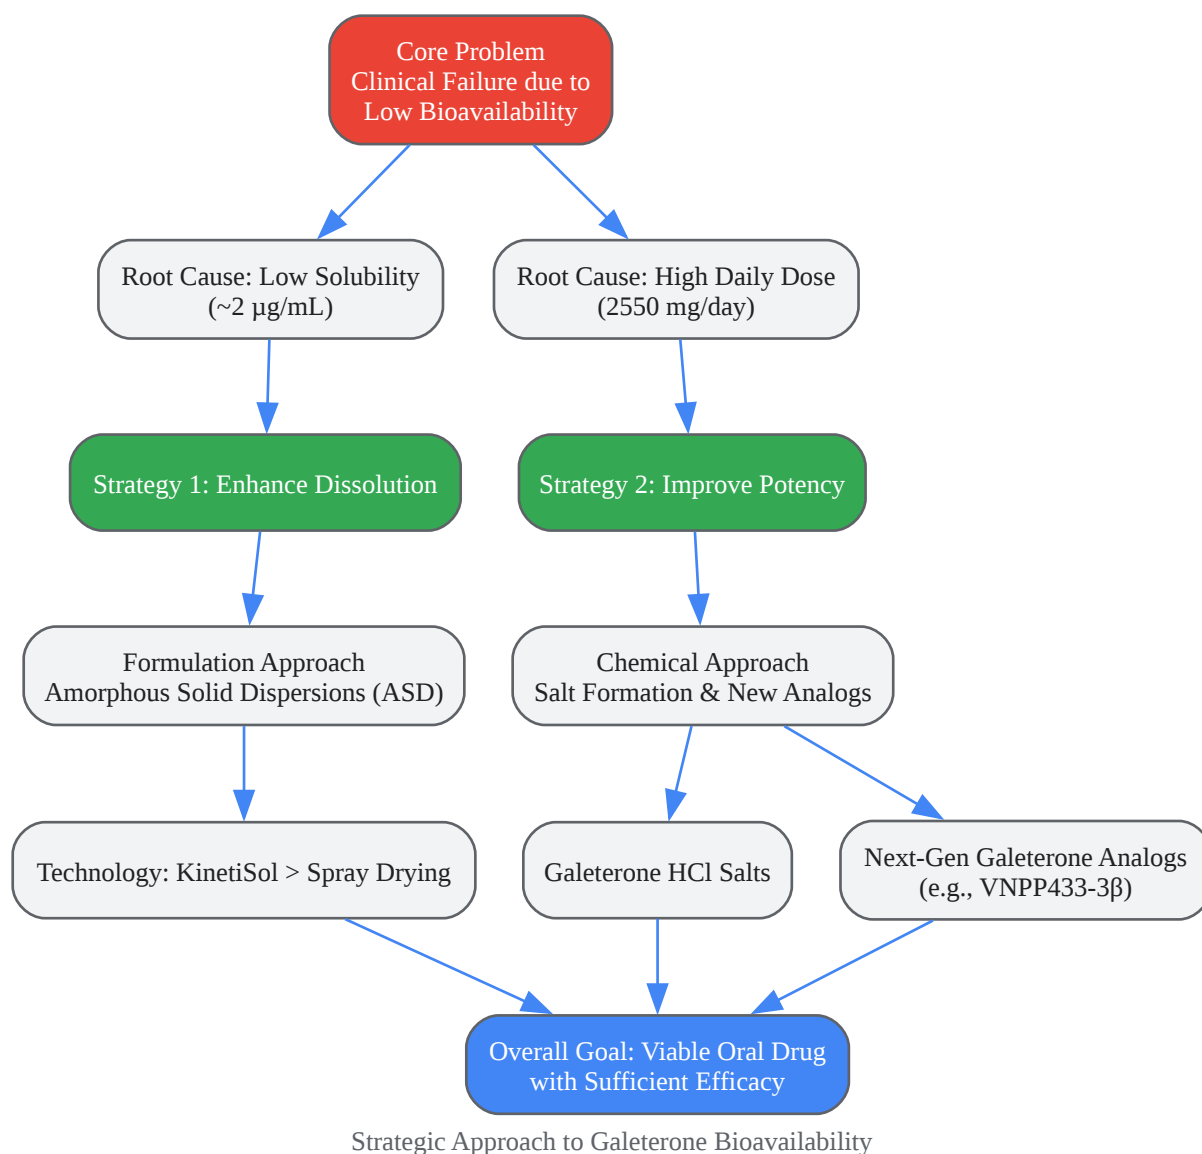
Core Problem
Clinical Failure due to Low Bioavailability

Root Cause: Low Solubility (~2 µg/mL)

Root Cause: High Daily Dose (2550 mg/day)

Strategy 1: Enhance Dissolution

Strategy 2: Improve Potency

Formulation Approach
Amorphous Solid Dispersions (ASD)

Chemical Approach
Salt Formation & New Analogs

Technology: KinetiSol > Spray Drying

Galeterone HCl Salts

Next-Gen Galeterone Analogs (e.g., VNPP433-3β)

Overall Goal: Viable Oral Drug with Sufficient Efficacy

Strategic Approach to Galeterone Bioavailability